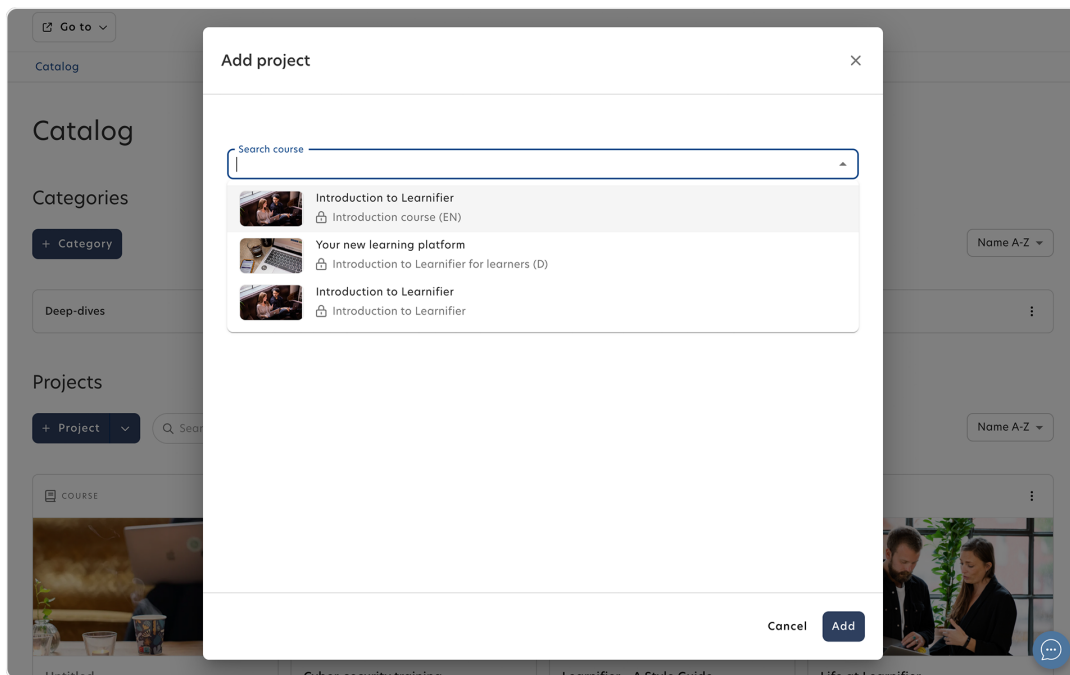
Go to

Catalog

Catalog

Categories

+ Category

Name A-Z

Deep-dives

Projects

+ Project

Sear

Name A-Z

COURSE

Add project

Search course

Introduction to Learnifier
Introduction course (EN)

Your new learning platform
Introduction to Learnifier for learners (D)

Introduction to Learnifier
Introduction to Learnifier

Cancel

Add